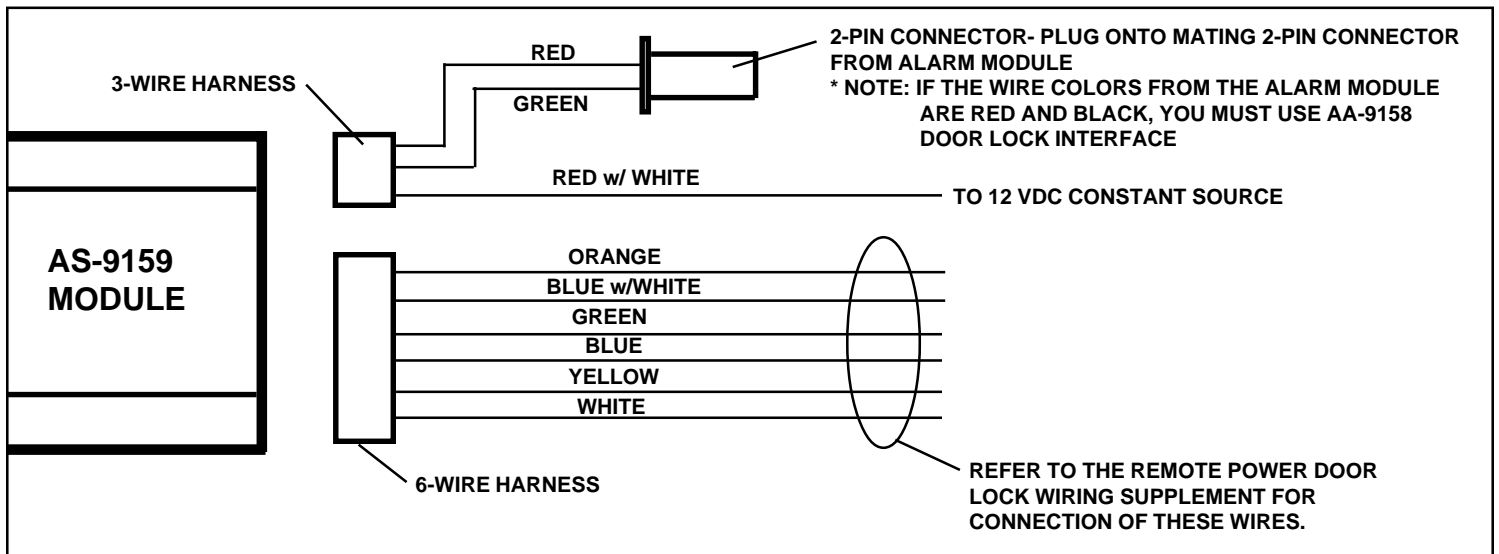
2-PIN CONNECTOR- PLUG ONTO MATING 2-PIN CONNECTOR FROM ALARM MODULE
* NOTE: IF THE WIRE COLORS FROM THE ALARM MODULE ARE RED AND BLACK, YOU MUST USE AA-9158 DOOR LOCK INTERFACE

3-WIRE HARNESS

RED

GREEN

RED w/ WHITE

TO 12 VDC CONSTANT SOURCE

AS-9159 MODULE

ORANGE
BLUE w/WHITE
GREEN
BLUE
YELLOW
WHITE

6-WIRE HARNESS

REFER TO THE REMOTE POWER DOOR LOCK WIRING SUPPLEMENT FOR CONNECTION OF THESE WIRES.